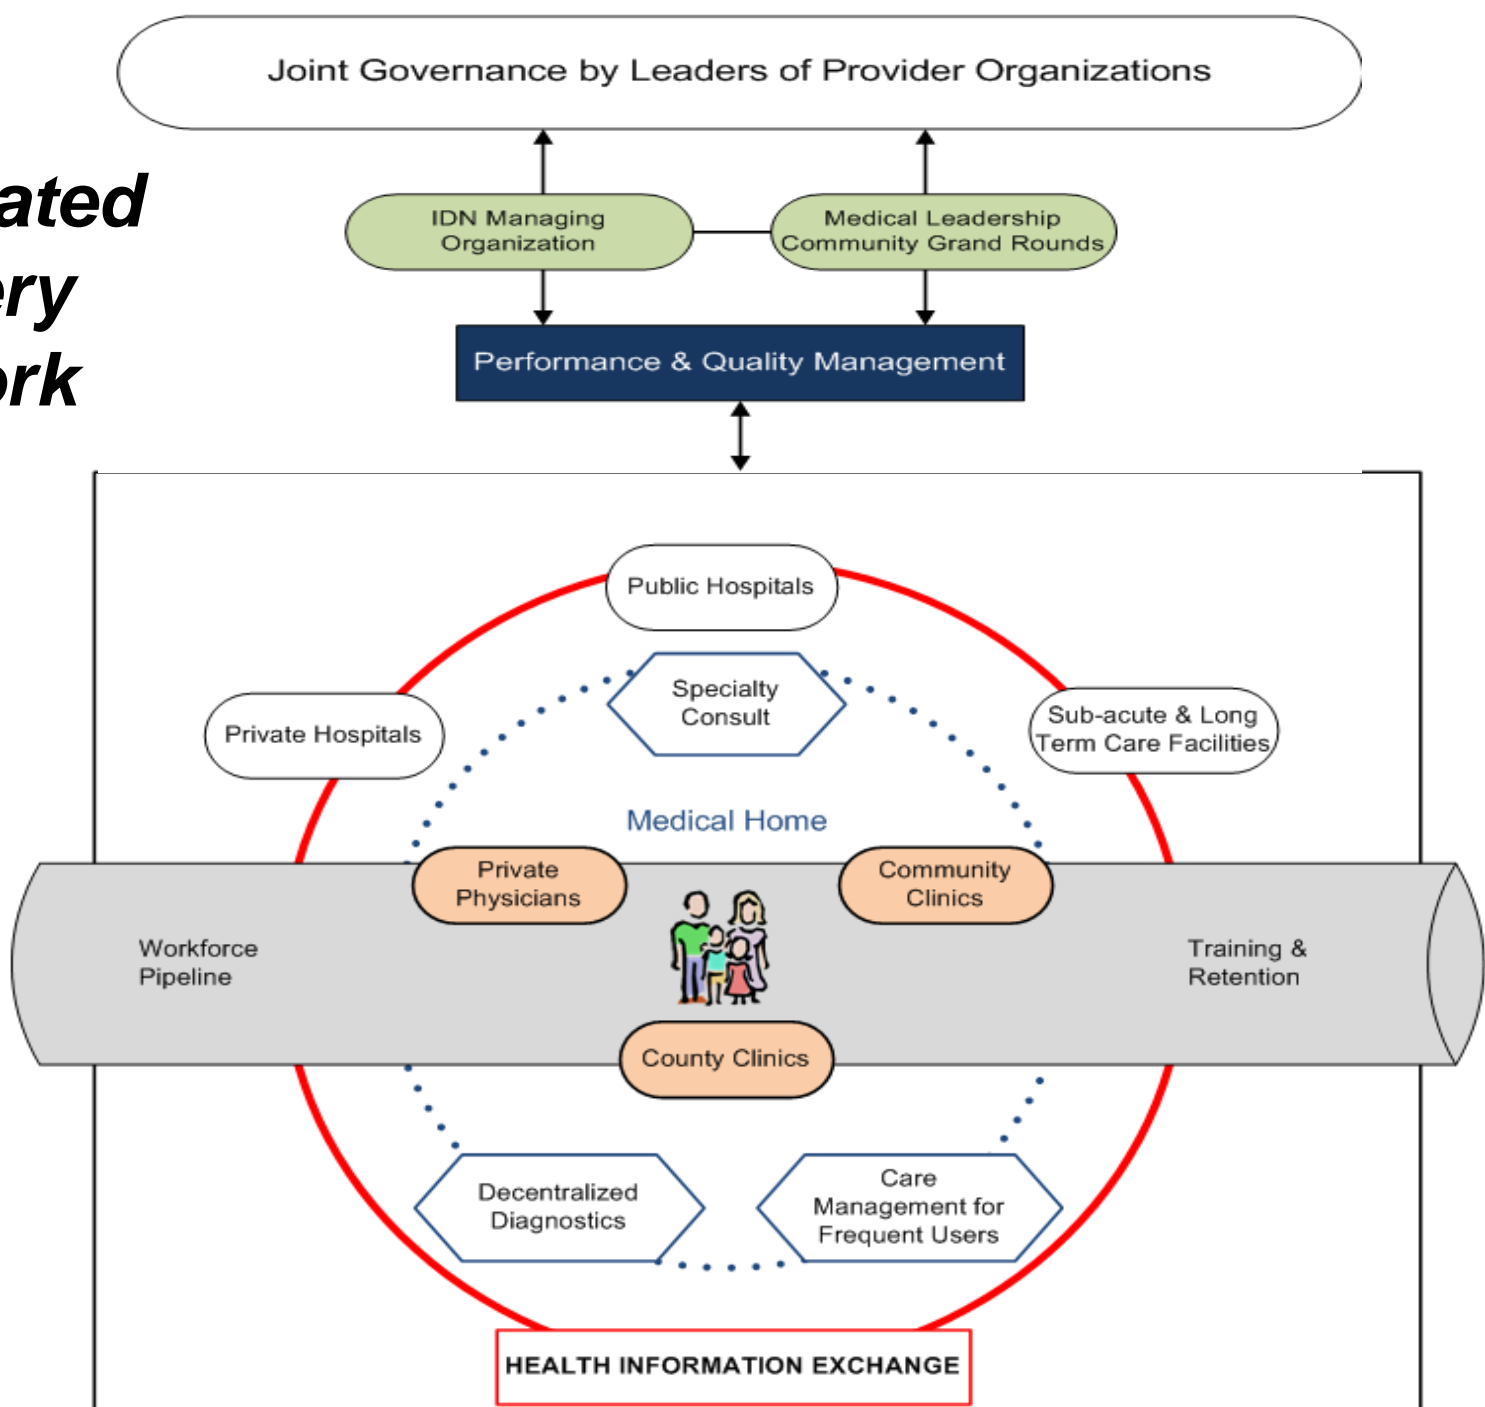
ated
ery
ork

Joint Governance by Leaders of Provider Organizations

IDN Managing Organization

Medical Leadership Community Grand Rounds

Performance & Quality Management

Public Hospitals

Specialty Consult

Private Hospitals

Sub-acute & Long Term Care Facilities

Medical Home

Private Physicians

Community Clinics

Workforce Pipeline

Training & Retention

County Clinics

Decentralized Diagnostics

Care Management for Frequent Users

HEALTH INFORMATION EXCHANGE